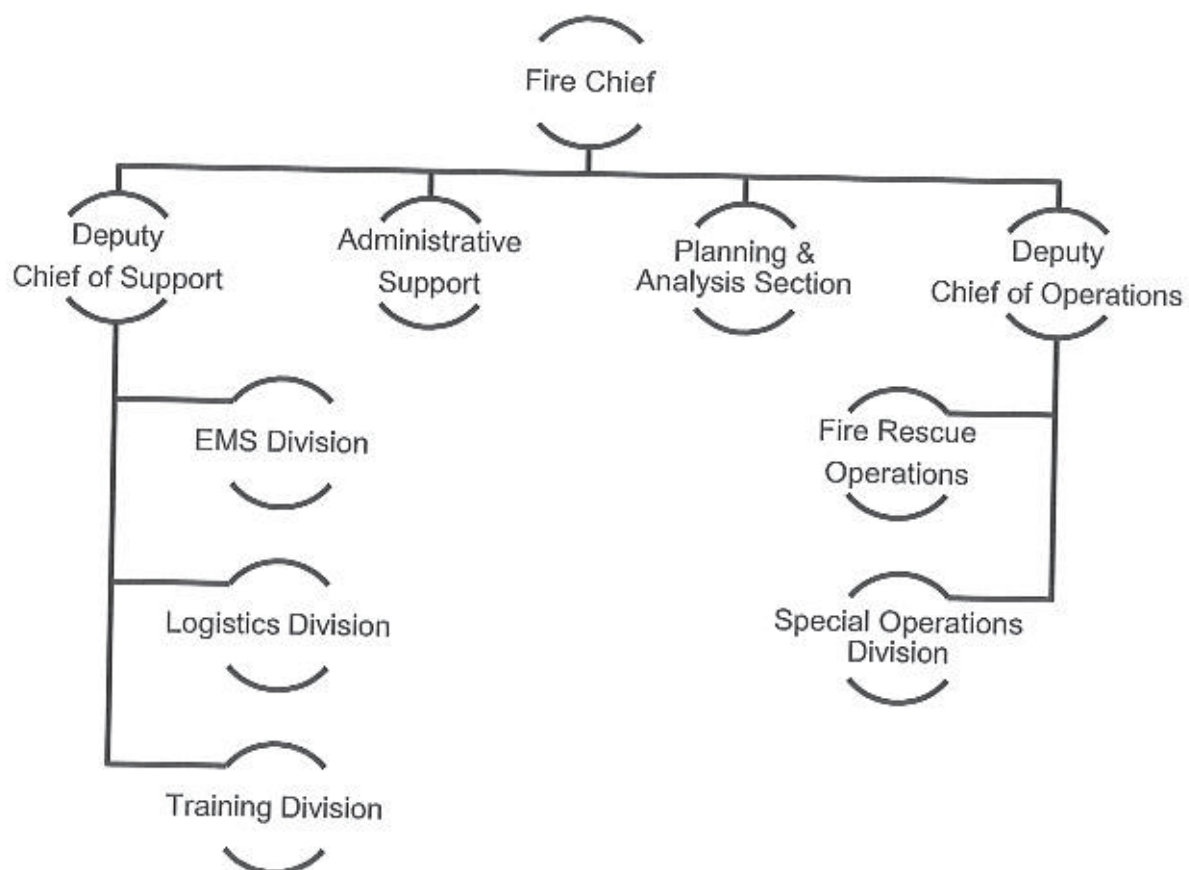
Fire Chief

Deputy Chief of Support

Administrative Support

Planning & Analysis Section

Deputy Chief of Operations

EMS Division

Logistics Division

Training Division

Fire Rescue Operations

Special Operations Division